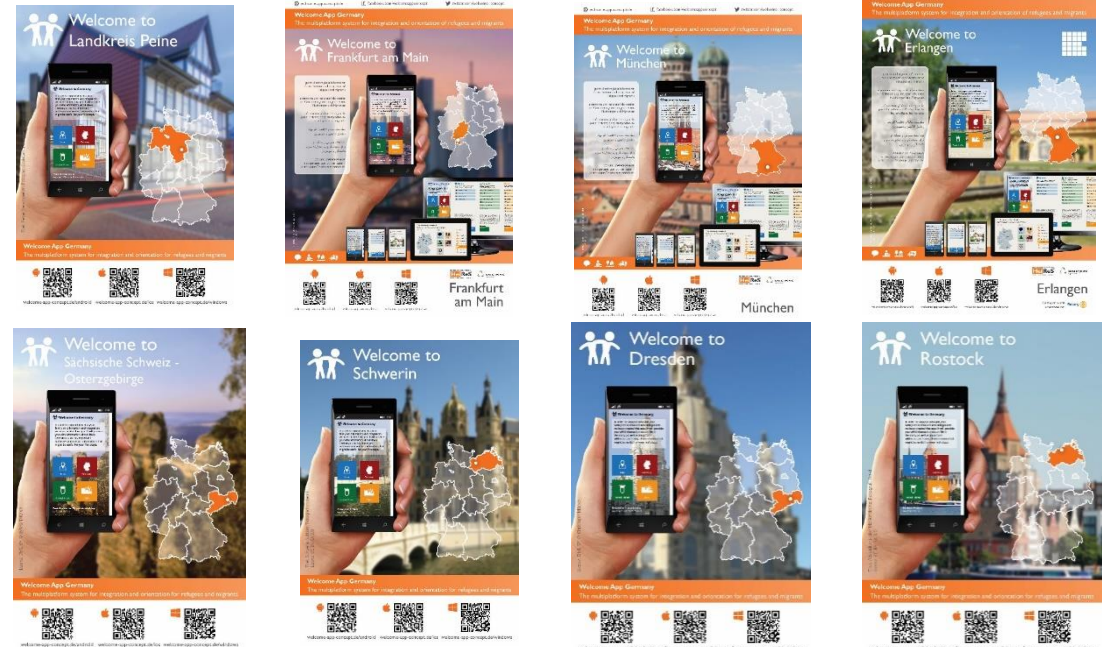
Welcome to Landkreis Peine

Welcome App Germany
The multiplatform system for integration and orientation for refugees and migrants

welcome-app-concept.de/android welcome-app-concept.de/ios welcome-app-concept.de/windows

Welcome App Germany
The multiplatform system for integration and orientation for refugees and migrants

Welcome to Frankfurt am Main

Frankfurt am Main

Welcome App Germany
The multiplatform system for integration and orientation for refugees and migrants

Welcome to München

München

Welcome App Germany
The multiplatform system for integration and orientation for refugees and migrants

Welcome to Erlangen

Erlangen

Welcome to Sächsische Schweiz - Osterzgebirge

Welcome App Germany
The multiplatform system for integration and orientation for refugees and migrants

welcome-app-concept.de/android welcome-app-concept.de/ios welcome-app-concept.de/windows

Welcome to Schwerin

Welcome App Germany
The multiplatform system for integration and orientation for refugees and migrants

welcome-app-concept.de/android welcome-app-concept.de/ios welcome-app-concept.de/windows

Welcome to Dresden

Welcome App Germany
The multiplatform system for integration and orientation for refugees and migrants

Welcome to Rostock

Welcome App Germany
The multiplatform system for integration and orientation for refugees and migrants